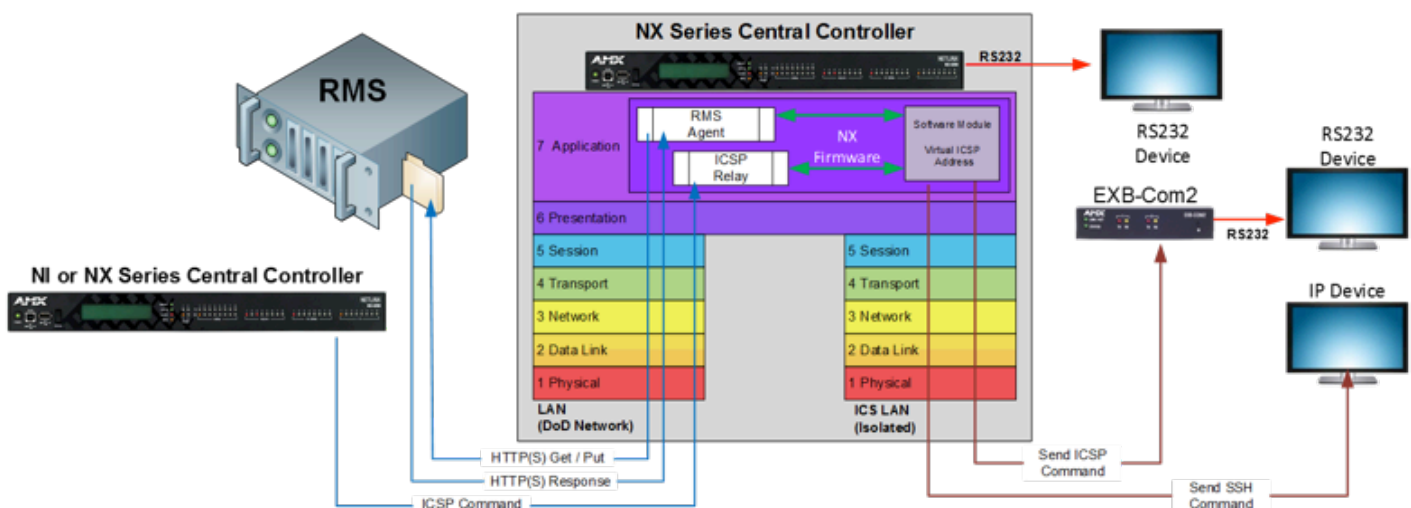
NX Series Central Controller

RS232

RMS

7 Application

RMS Agent

ICSP Relay

NX Firmware

Software Module

Virtual ICSP Address

RS232 Device

RS232 Device

EXB-Com2

RS232

6 Presentation

5 Session

4 Transport

3 Network

2 Data Link

1 Physical

5 Session

4 Transport

3 Network

2 Data Link

1 Physical

NI or NX Series Central Controller

IP Device

LAN (DoD Network)

ICS LAN (Isolated)

HTTP(S) Get / Put

HTTP(S) Response

ICSP Command

Send ICSP Command

Send SSH Command